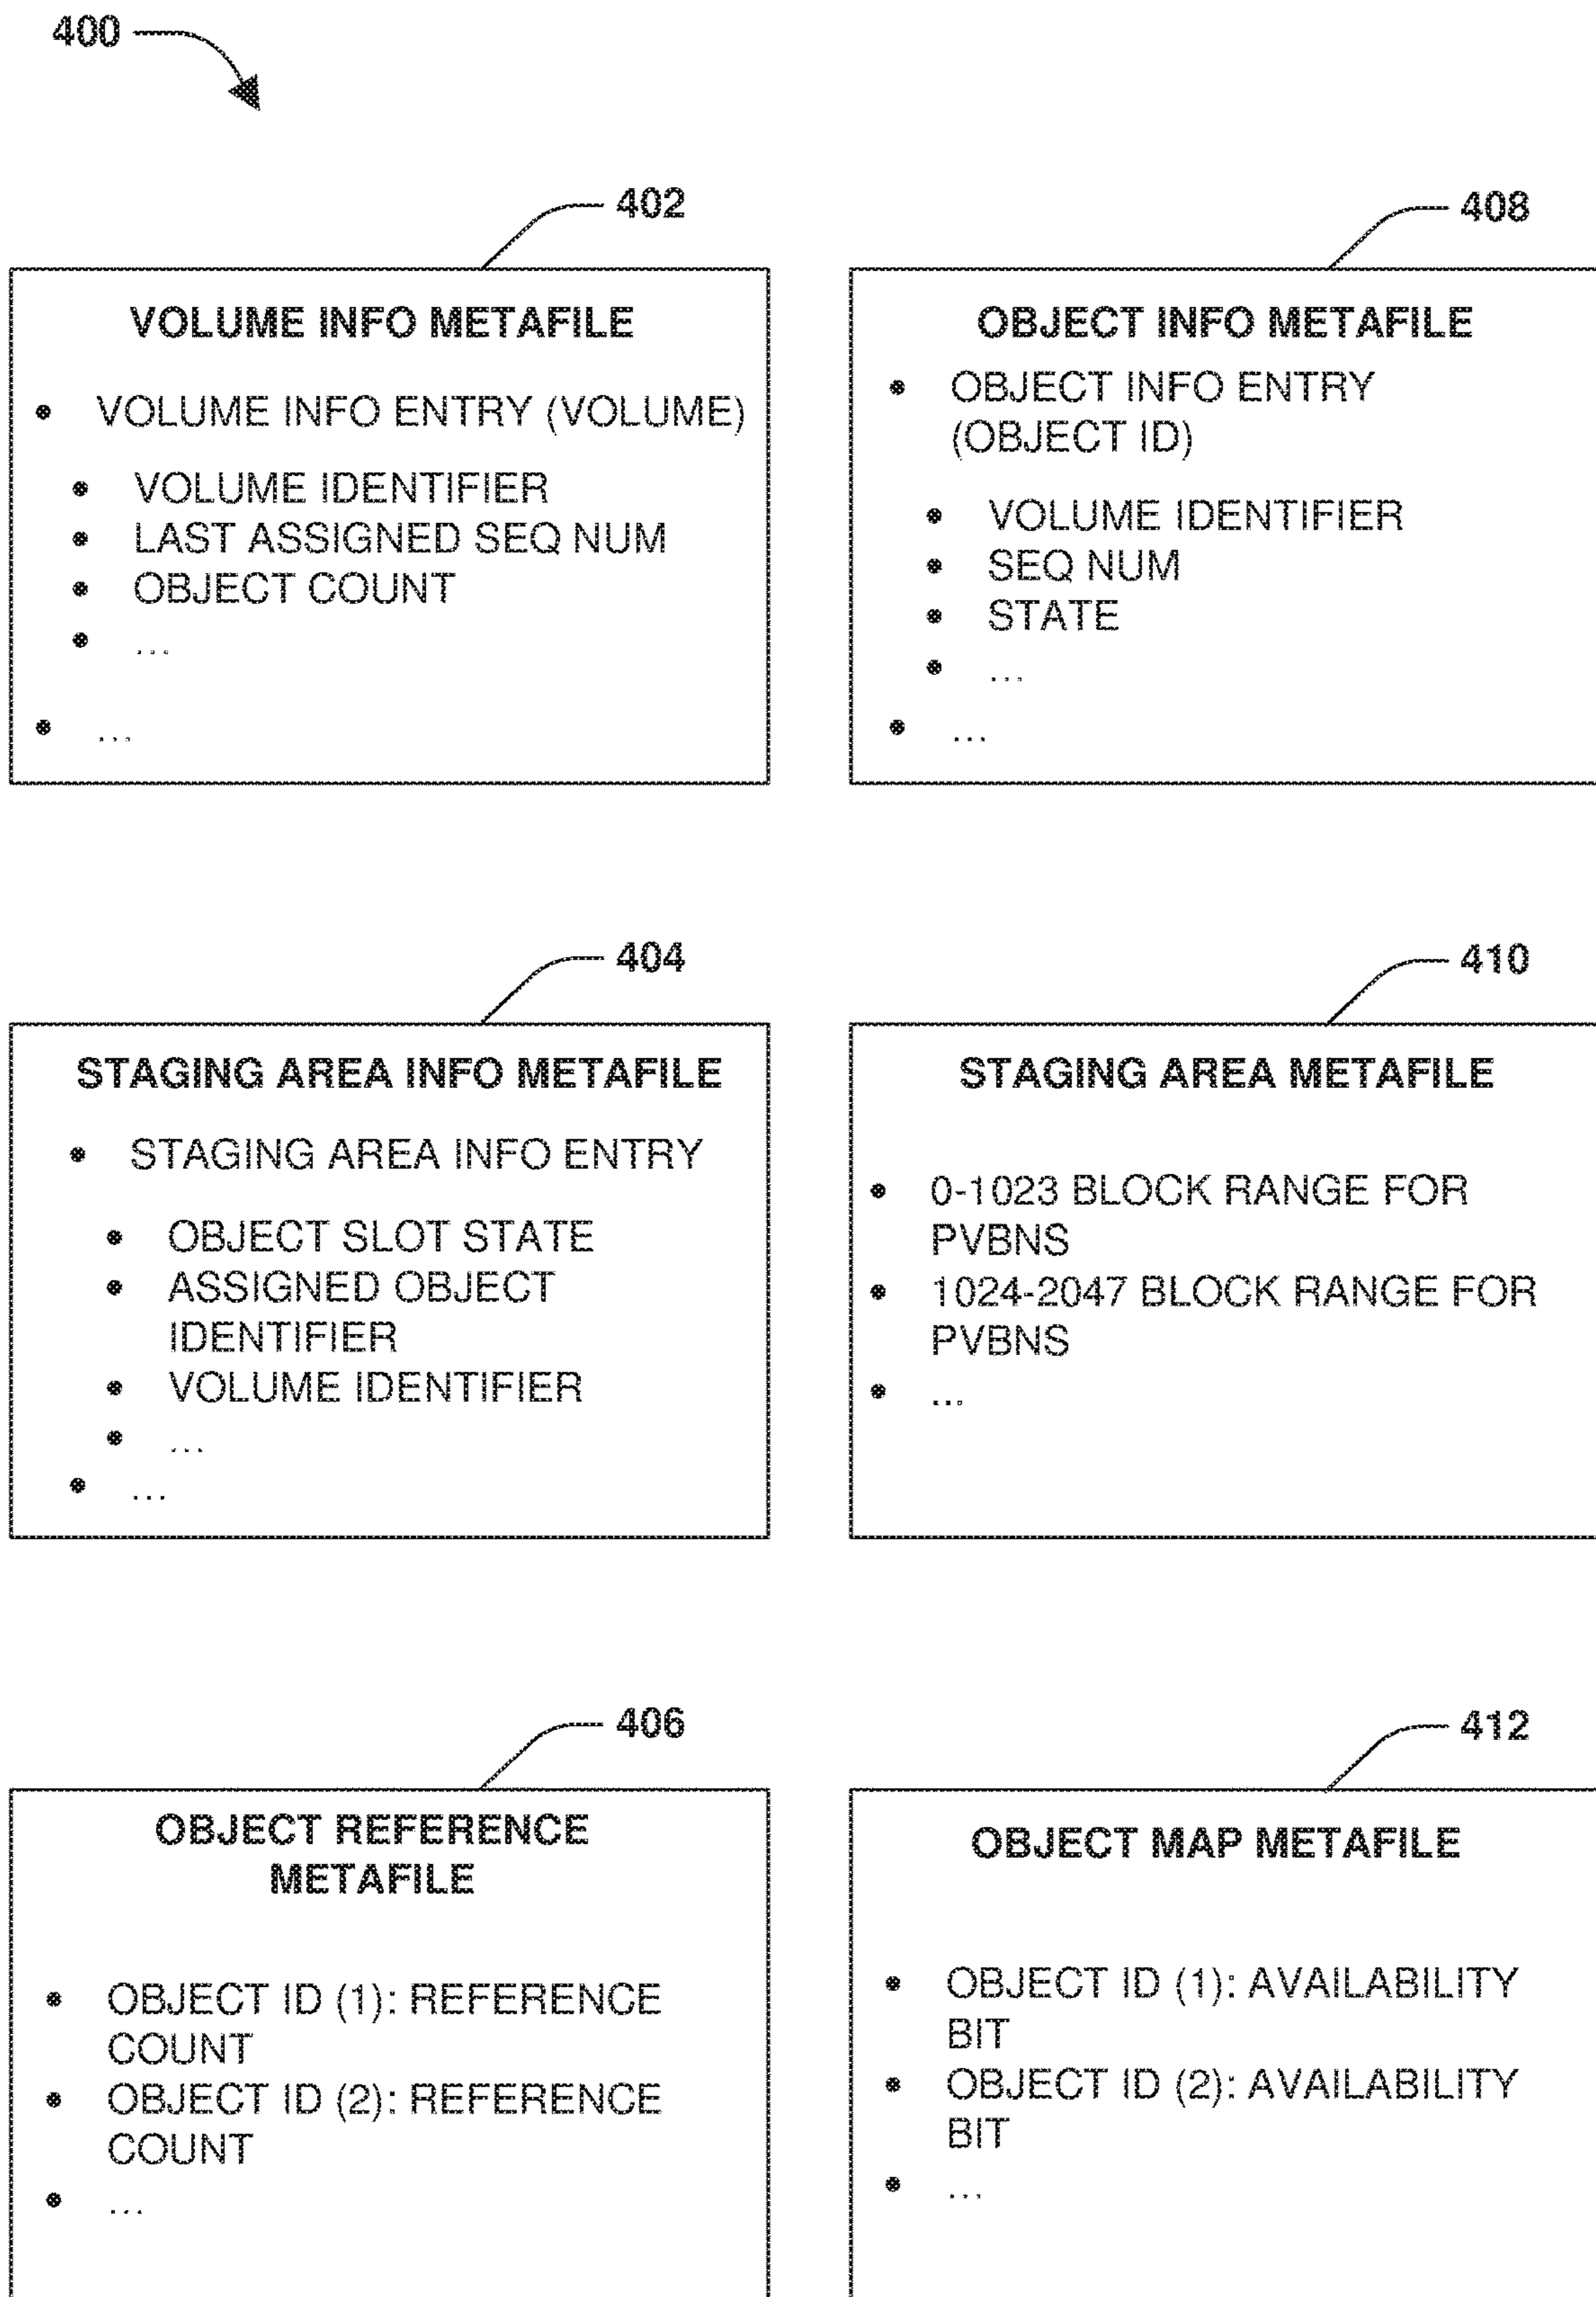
400

402

VOLUME INFO METAFILE

- VOLUME INFO ENTRY (VOLUME)
  - VOLUME IDENTIFIER
  - LAST ASSIGNED SEQ NUM
  - OBJECT COUNT
  - ...
- ...

408

OBJECT INFO METAFILE

- OBJECT INFO ENTRY (OBJECT ID)
  - VOLUME IDENTIFIER
  - SEQ NUM
  - STATE
  - ...
- ...

404

STAGING AREA INFO METAFILE

- STAGING AREA INFO ENTRY
  - OBJECT SLOT STATE
  - ASSIGNED OBJECT IDENTIFIER
  - VOLUME IDENTIFIER
  - ...
- ...

410

STAGING AREA METAFILE

- 0-1023 BLOCK RANGE FOR PVBNS
- 1024-2047 BLOCK RANGE FOR PVBNS
- ...

406

OBJECT REFERENCE METAFILE

- OBJECT ID (1): REFERENCE COUNT
- OBJECT ID (2): REFERENCE COUNT
- ...

412

OBJECT MAP METAFILE

- OBJECT ID (1): AVAILABILITY BIT
- OBJECT ID (2): AVAILABILITY BIT
- ...